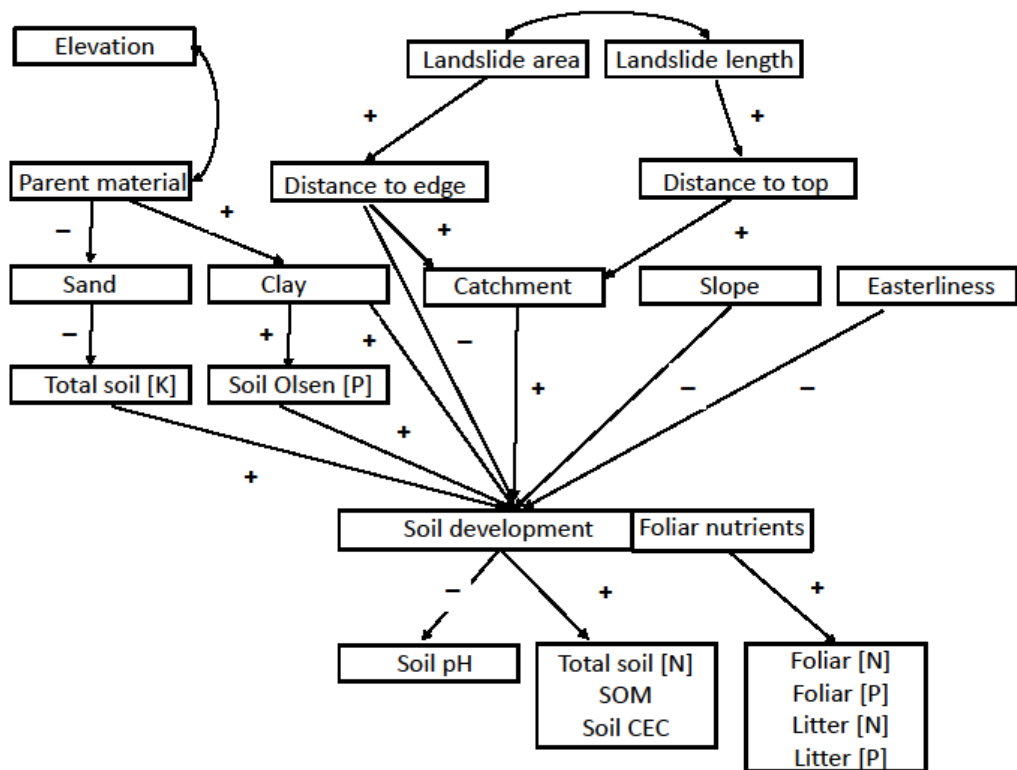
Elevation

Landslide area

Landslide length

+

+

Parent material

Distance to edge

Distance to top

+

–

+

+

Sand

Clay

Catchment

Slope

Easterliness

–

+

+

–

Total soil [K]

Soil Olsen [P]

+

–

–

+

+

Soil development

Foliar nutrients

–

+

+

Soil pH

Total soil [N]
SOM
Soil CEC

Foliar [N]
Foliar [P]
Litter [N]
Litter [P]